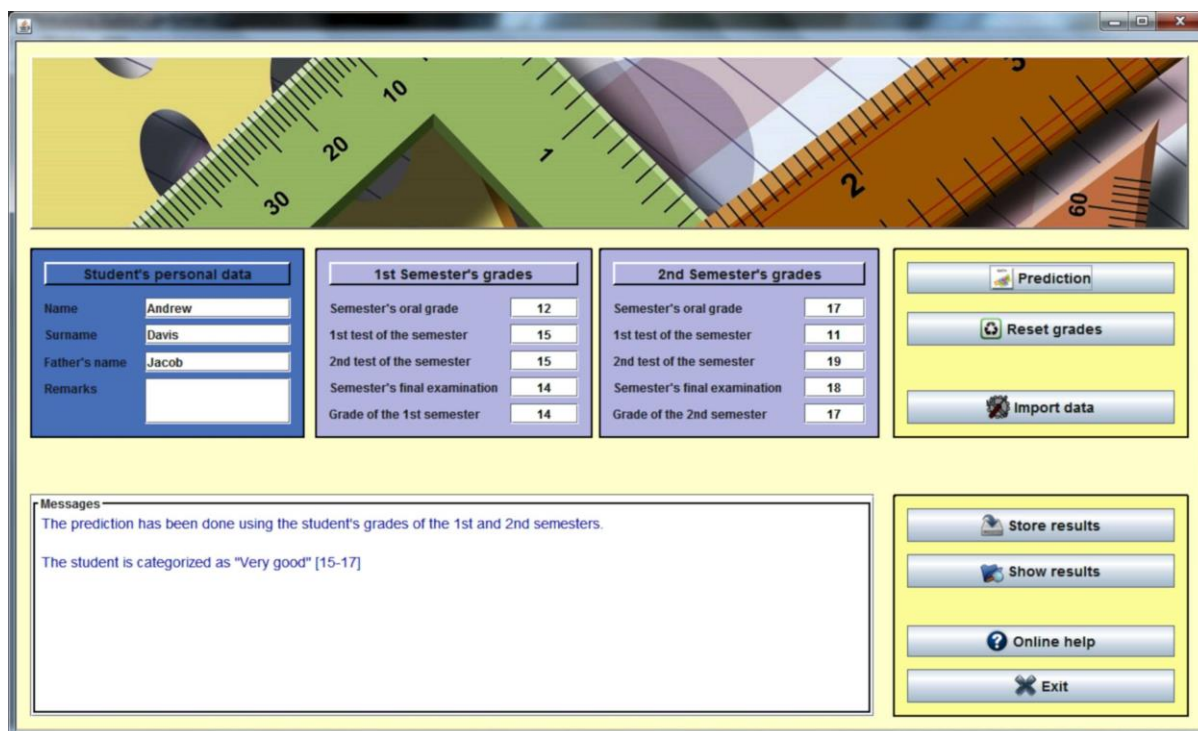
10
20
30
1
2
60

Student's personal data

Name Andrew
Surname Davis
Father's name Jacob
Remarks

1st Semester's grades

Semester's oral grade 12
1st test of the semester 15
2nd test of the semester 15
Semester's final examination 14
Grade of the 1st semester 14

2nd Semester's grades

Semester's oral grade 17
1st test of the semester 11
2nd test of the semester 19
Semester's final examination 18
Grade of the 2nd semester 17

Prediction
Reset grades
Import data

Messages
The prediction has been done using the student's grades of the 1st and 2nd semesters.

The student is categorized as "Very good" [15-17]

Store results
Show results
Online help
Exit